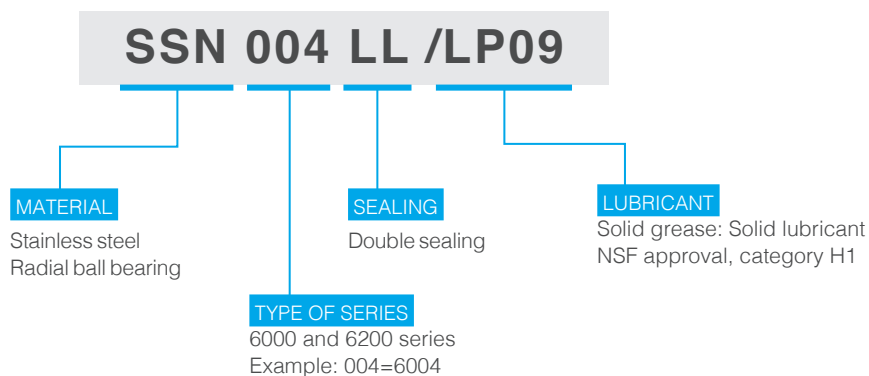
SSN 004 LL /LP09

MATERIAL
Stainless steel
Radial ball bearing

SEALING
Double sealing

LUBRICANT
Solid grease: Solid lubricant
NSF approval, category H1

TYPE OF SERIES
6000 and 6200 series
Example: 004=6004